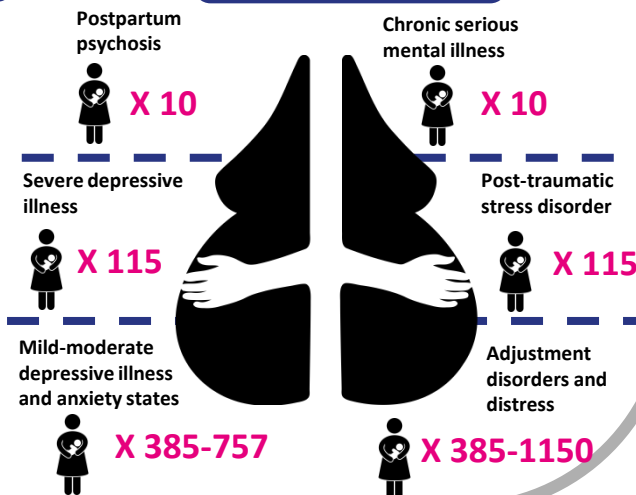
Postpartum psychosis

X 10

Chronic serious mental illness

X 10

Severe depressive illness

X 115

Post-traumatic stress disorder

X 115

Mild-moderate depressive illness and anxiety states

X 385-757

Adjustment disorders and distress

X 385-1150